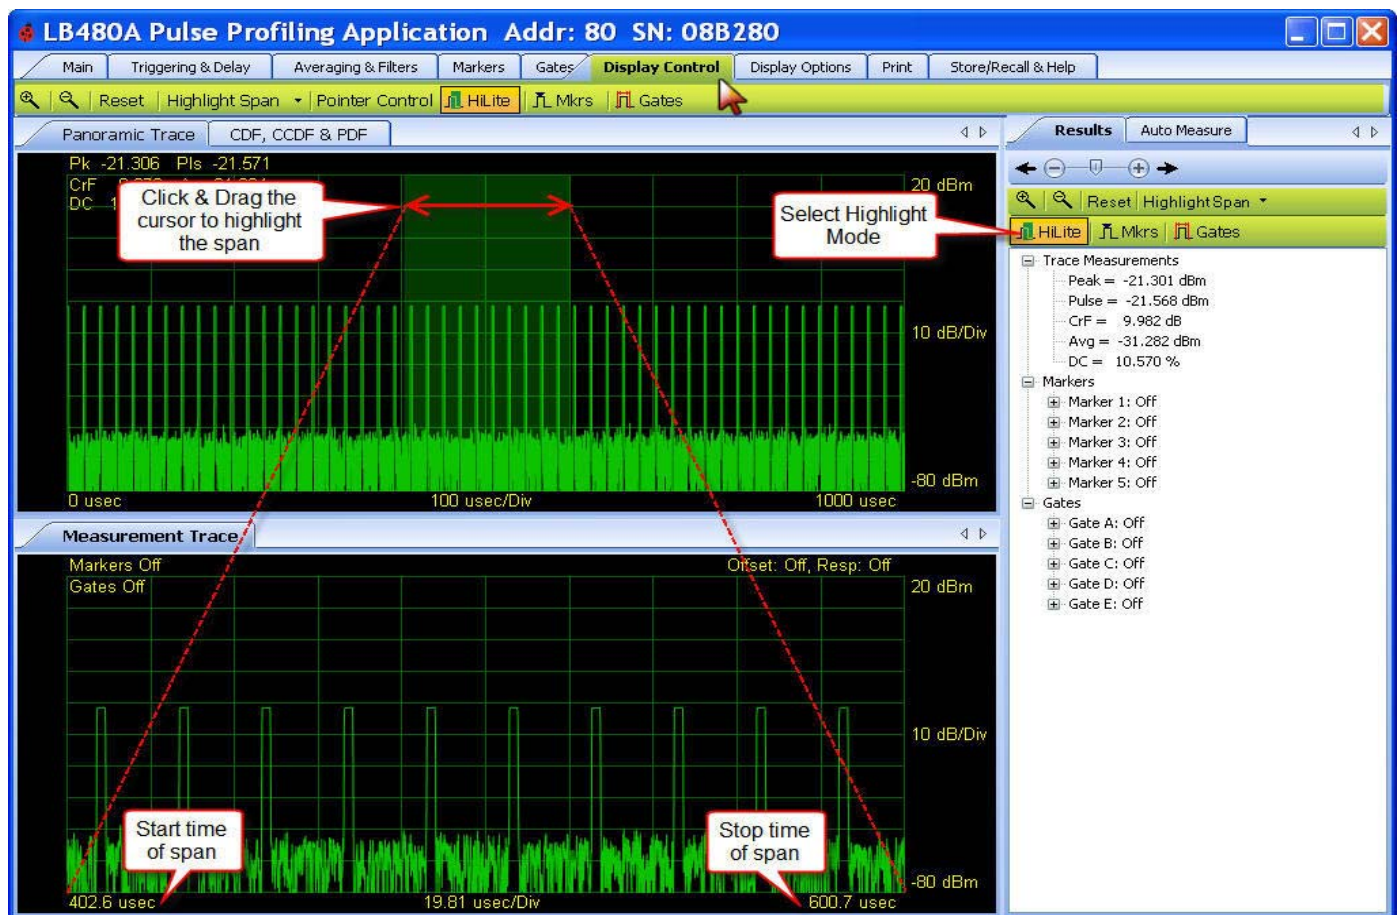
LB480A Pulse Profiling Application Addr: 80 SN: 08B280

Main | Triggering & Delay | Averaging & Filters | Markers | Gates | Display Control | Display Options | Print | Store/Recall & Help

Reset | Highlight Span | Pointer Control | HiLite | Mkrs | Gates

Panoramic Trace | CDF, CCDF & PDF

Pk -21.306 Pls -21.571
CrF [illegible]
DC 1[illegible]

Click & Drag the cursor to highlight the span

20 dBm
10 dB/Div
-80 dBm
0 usec
100 usec/Div
1000 usec

Measurement Trace

Markers Off
Gates Off
Offset: Off, Resp: Off
20 dBm
10 dB/Div
-80 dBm

Start time of span

Stop time of span

402.6 usec
19.81 usec/Div
600.7 usec

Results | Auto Measure

Reset | Highlight Span
HiLite | Mkrs | Gates

Select Highlight Mode

Trace Measurements
Peak = -21.301 dBm
Pulse = -21.568 dBm
CrF = 9.982 dB
Avg = -31.282 dBm
DC = 10.570 %
Markers
Marker 1: Off
Marker 2: Off
Marker 3: Off
Marker 4: Off
Marker 5: Off
Gates
Gate A: Off
Gate B: Off
Gate C: Off
Gate D: Off
Gate E: Off